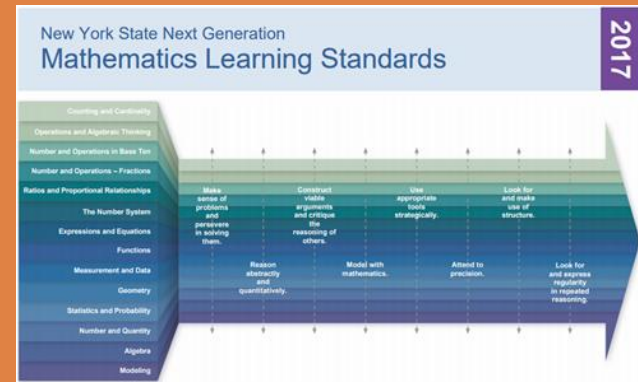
New York State Next Generation
Mathematics Learning Standards

2017

Counting and Cardinality
Operations and Algebraic Thinking
Number and Operations in Base Ten
Number and Operations – Fractions
Ratios and Proportional Relationships
The Number System
Expressions and Equations
Functions
Measurement and Data
Geometry
Statistics and Probability
Number and Quantity
Algebra
Modeling

Make sense of problems and persevere in solving them.

Reason abstractly and quantitatively.

Construct viable arguments and critique the reasoning of others.

Model with mathematics.

Use appropriate tools strategically.

Attend to precision.

Look for and make use of structure.

Look for and express regularity in repeated reasoning.